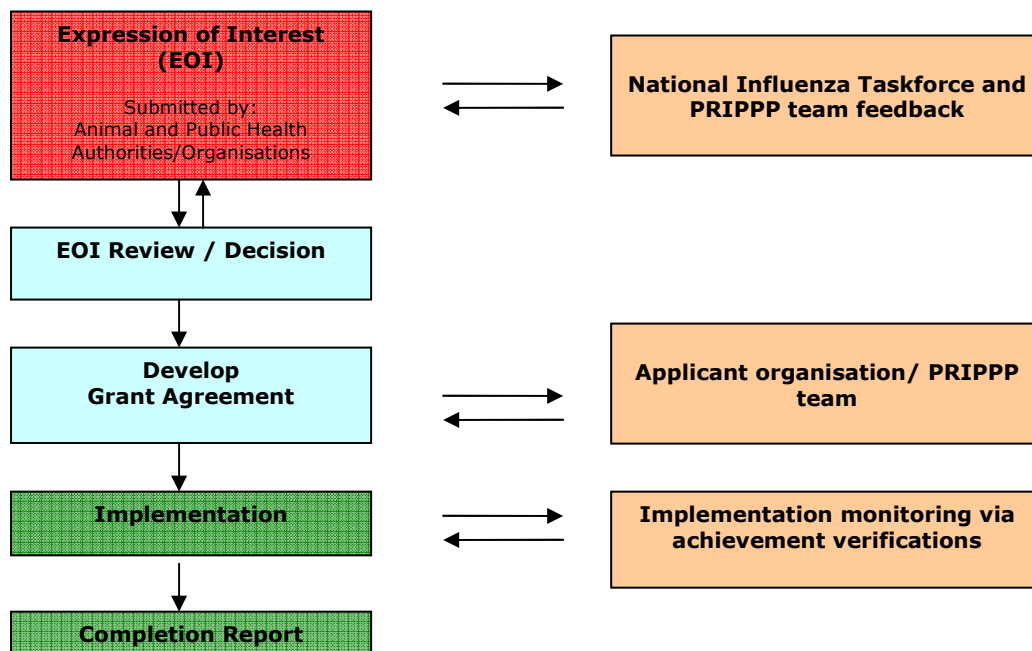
Expression of Interest (EOI)

Submitted by:
Animal and Public Health Authorities/Organisations

National Influenza Taskforce and PRIPPP team feedback

EOI Review / Decision

Develop Grant Agreement

Applicant organisation/ PRIPPP team

Implementation

Implementation monitoring via achievement verifications

Completion Report